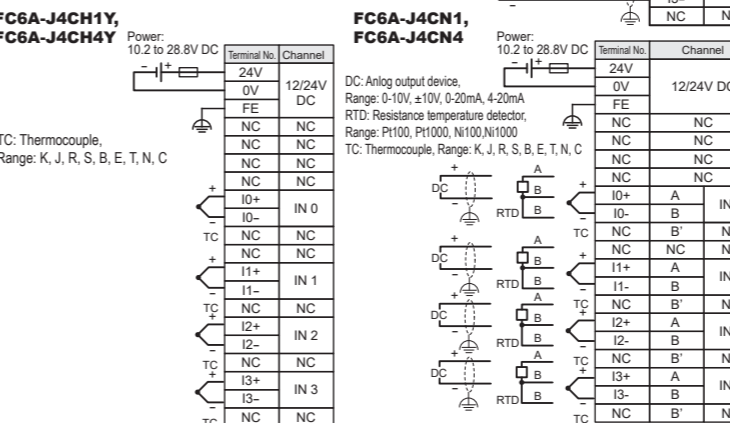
FC6A-J4CH1Y, FC6A-J4CH4Y

Power: 10.2 to 28.8V DC

| Terminal No. | Channel |
|---|---|
| 24V | 12/24V DC |
| 0V | |
| FE | |
| NC | NC |
| NC | NC |
| NC | NC |
| NC | NC |
| I0+ | IN 0 |
| I0– | |
| NC | NC |
| NC | NC |
| I1+ | IN 1 |
| I1– | |
| NC | NC |
| I2+ | IN 2 |
| I2– | |
| NC | NC |
| I3+ | IN 3 |
| I3– | |
| NC | NC |

TC: Thermocouple, Range: K, J, R, S, B, E, T, N, C

+ – TC + – TC + – TC + – TC

FC6A-J4CN1, FC6A-J4CN4

Power: 10.2 to 28.8V DC

DC: Anlog output device, Range: 0-10V, ±10V, 0-20mA, 4-20mA
RTD: Resistance temperature detector, Range: Pt100, Pt1000, Ni100,Ni1000
TC: Thermocouple, Range: K, J, R, S, B, E, T, N, C

| I3– | |
|---|---|
| NC | N |

| Terminal No. | Channel | |
|---|---|---|
| 24V | 12/24V DC | |
| 0V | | |
| FE | | |
| NC | NC | |
| NC | NC | |
| NC | NC | |
| NC | NC | |
| I0+ | A | IN |
| I0- | B | |
| NC | B' | N |
| NC | NC | N |
| I1+ | A | IN |
| I1- | B | |
| NC | B' | N |
| I2+ | A | IN |
| I2- | B | |
| NC | B' | N |
| I3+ | A | IN |
| I3- | B | |
| NC | B' | N |

DC + – A B RTD B + – TC
DC + – A B RTD B + – TC
DC + – A B RTD B + – TC
DC + – A B RTD B + – TC